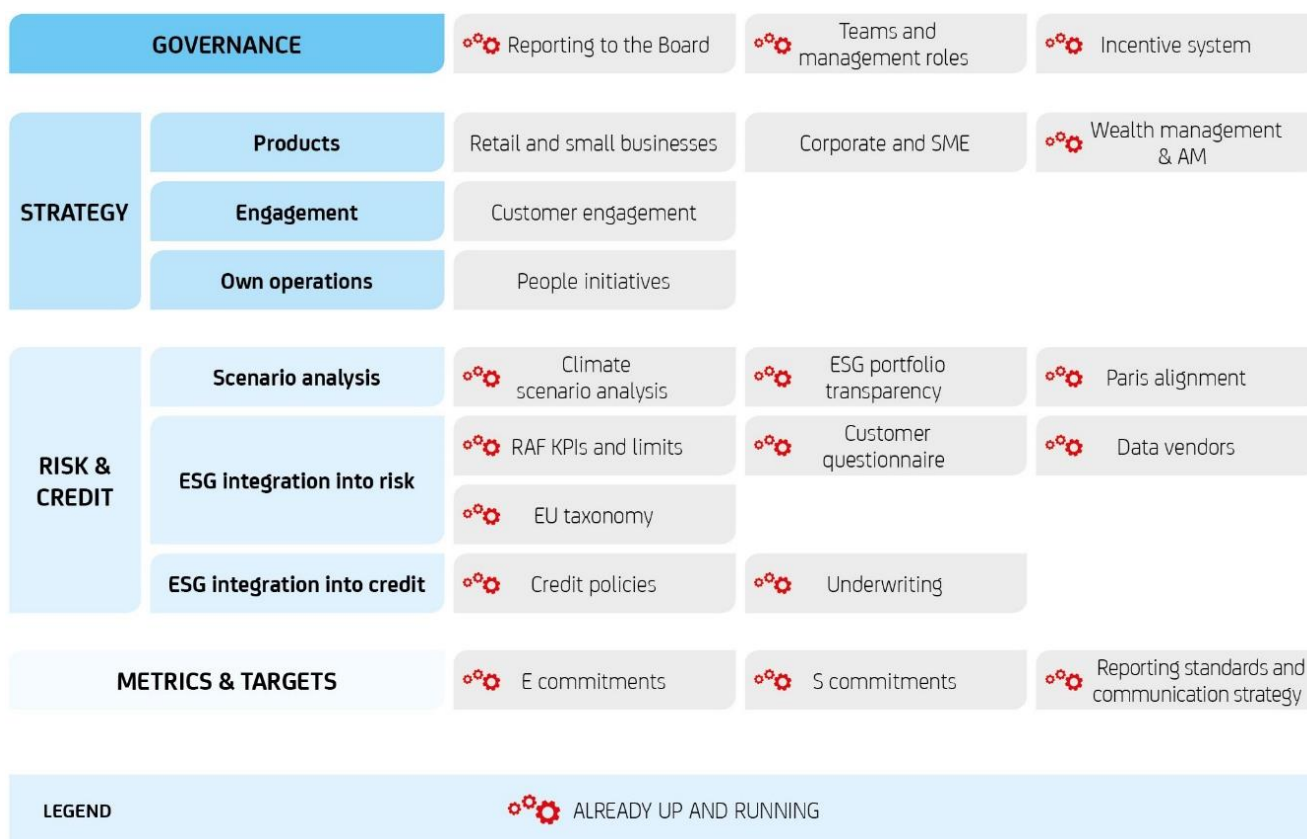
| GOVERNANCE | | Reporting to the Board | Teams and management roles | Incentive system |
|---|---|---|---|---|
| STRATEGY | Products | Retail and small businesses | Corporate and SME | Wealth management & AM |
| | Engagement | Customer engagement | | |
| | Own operations | People initiatives | | |
| RISK & CREDIT | Scenario analysis | Climate scenario analysis | ESG portfolio transparency | Paris alignment |
| | ESG integration into risk | RAF KPIs and limits | Customer questionnaire | Data vendors |
| | | EU taxonomy | | |
| | ESG integration into credit | Credit policies | Underwriting | |
| METRICS & TARGETS | | E commitments | S commitments | Reporting standards and communication strategy |

LEGEND ALREADY UP AND RUNNING